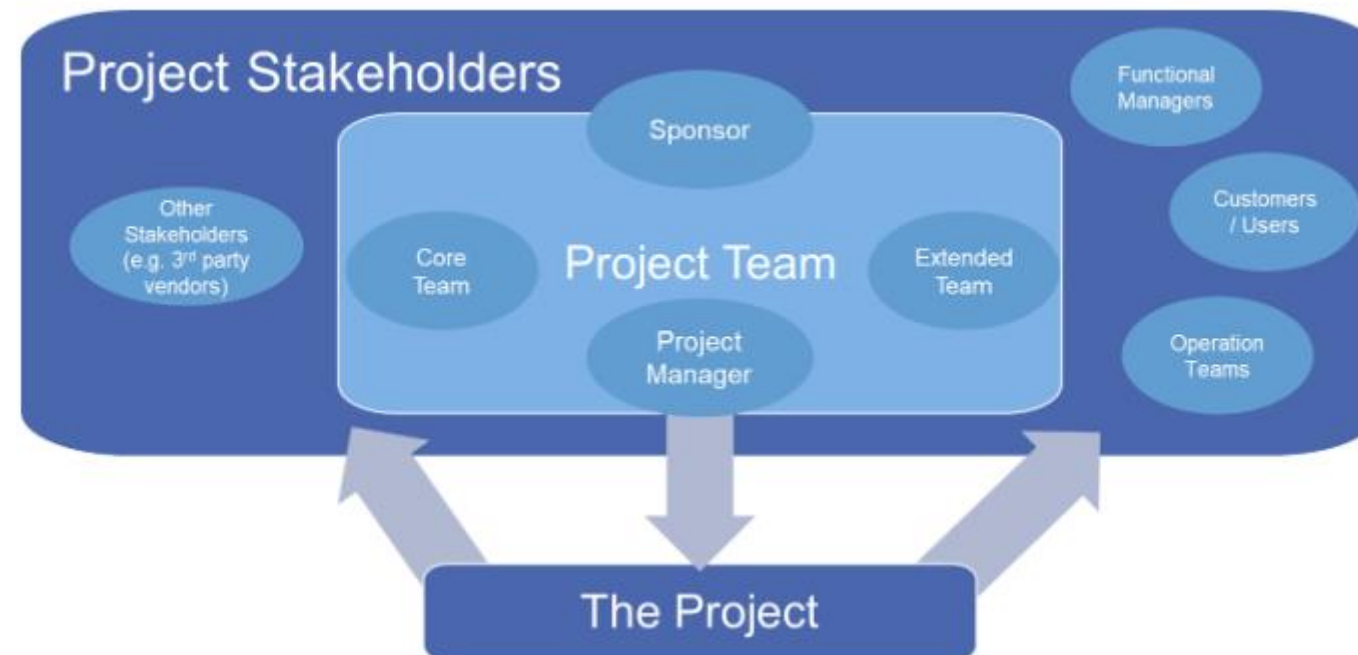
Project Stakeholders

Sponsor

Functional Managers

Other Stakeholders (e.g. 3$^{rd}$ party vendors)

Core Team

Project Team

Extended Team

Customers / Users

Project Manager

Operation Teams

The Project